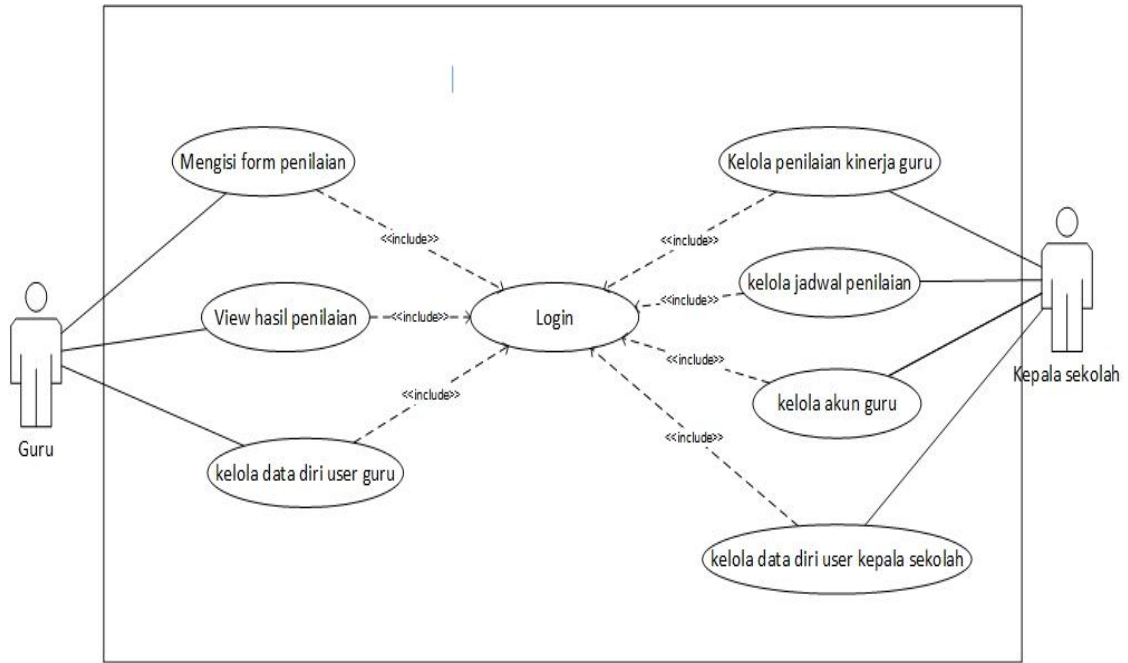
Mengisi form penilaian

<<include>>

View hasil penilaian

<<include>>

Login

<<include>>

kelola data diri user guru

Guru

Kelola penilaian kinerja guru

<<include>>

kelola jadwal penilaian

<<include>>

<<include>>

kelola akun guru

<<include>>

kelola data diri user kepala sekolah

Kepala sekolah